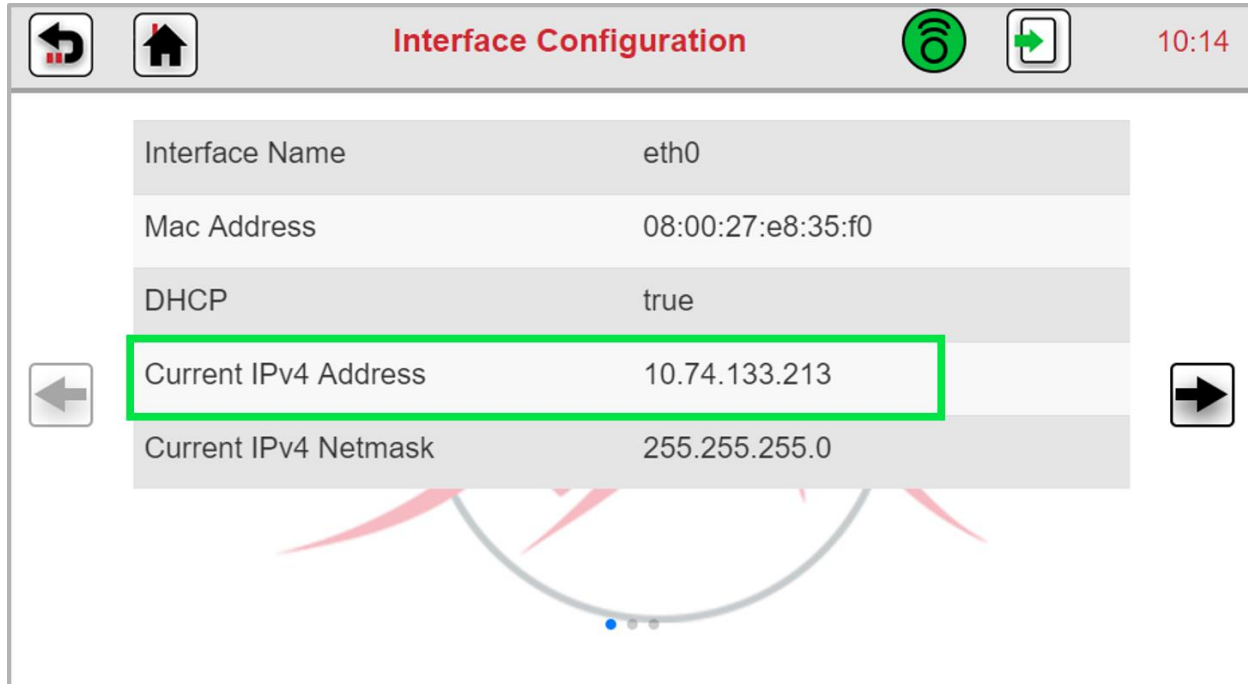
Interface Configuration

10:14

| Interface Name | eth0 |
|---|---|
| Mac Address | 08:00:27:e8:35:f0 |
| DHCP | true |
| Current IPv4 Address | 10.74.133.213 |
| Current IPv4 Netmask | 255.255.255.0 |